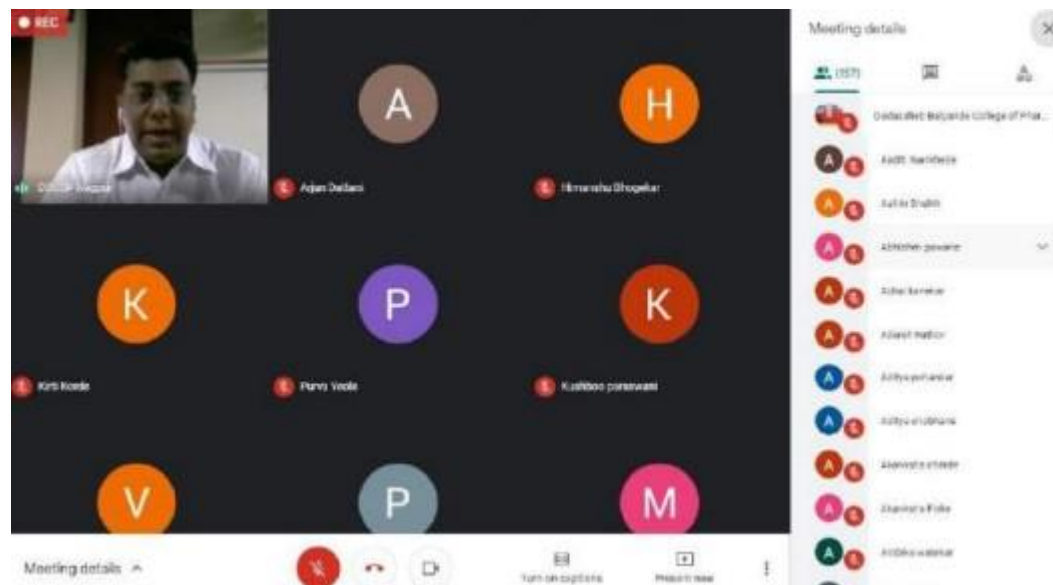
REC

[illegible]

A

Arjun Dadaro

H

Himanshu Bhogekar

K

Kirti Korde

P

Purva Yeole

K

Kushboo paraswani

V

P

M

Meeting details

Meeting details

(157)

Dadasaheb Balpande College of Phar...

Aadit Nandedkar

Aalia Shaikh

Abhishek pawar

Aditi Kamekar

Adarsh Hattor

Aditya pohankar

Aditya shubhane

Akanksha chede

Akansha Bobe

Ambika walekar

Turn on captions

Present now